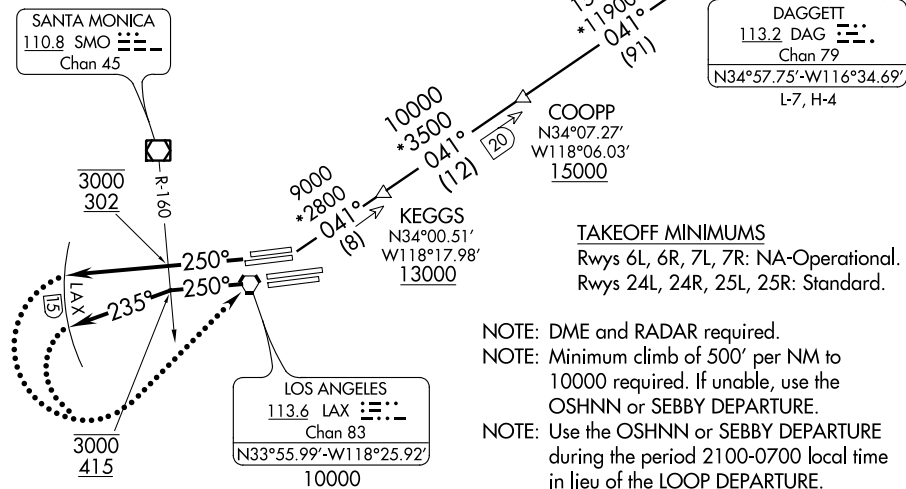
SANTA MONICA
110.8 SMO
Chan 45

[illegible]
*11900
041°
(91)

DAGGETT
113.2 DAG
Chan 79
N34°57.75'-W116°34.69'
L-7, H-4

10000
*3500
041°
(12)

20

COOPP
N34°07.27'
W118°06.03'
15000

9000
*2800
041°
(8)

KEGGS
N34°00.51'
W118°17.98'
13000

3000
302

R-160

250°
250°
235°

LAX
15

TAKEOFF MINIMUMS
Rwys 6L, 6R, 7L, 7R: NA-Operational.
Rwys 24L, 24R, 25L, 25R: Standard.

NOTE: DME and RADAR required.
NOTE: Minimum climb of 500' per NM to 10000 required. If unable, use the OSHNN or SEBBY DEPARTURE.
NOTE: Use the OSHNN or SEBBY DEPARTURE during the period 2100-0700 local time in lieu of the LOOP DEPARTURE.

3000
415

LOS ANGELES
113.6 LAX
Chan 83
N33°55.99'-W118°25.92'
10000